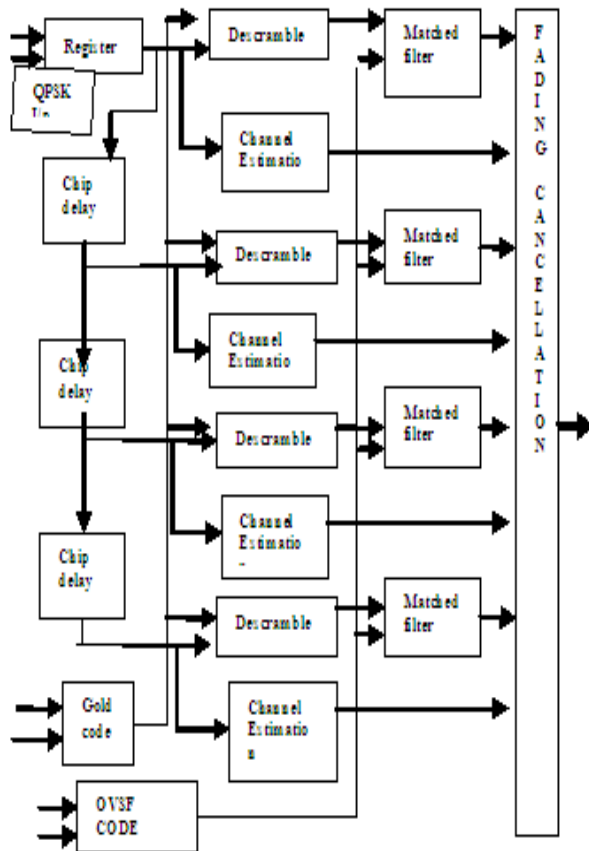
Register

QPSK
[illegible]

Descramble

Matched filter

Channel Estimatio

Chip delay

Descramble

Matched filter

Channel Estimatio

Chip delay

Descramble

Matched filter

Channel Estimatio

Chip delay

Descramble

Matched filter

Gold code

Channel Estimatio n

OVSF CODE

FADING CANCELLATION